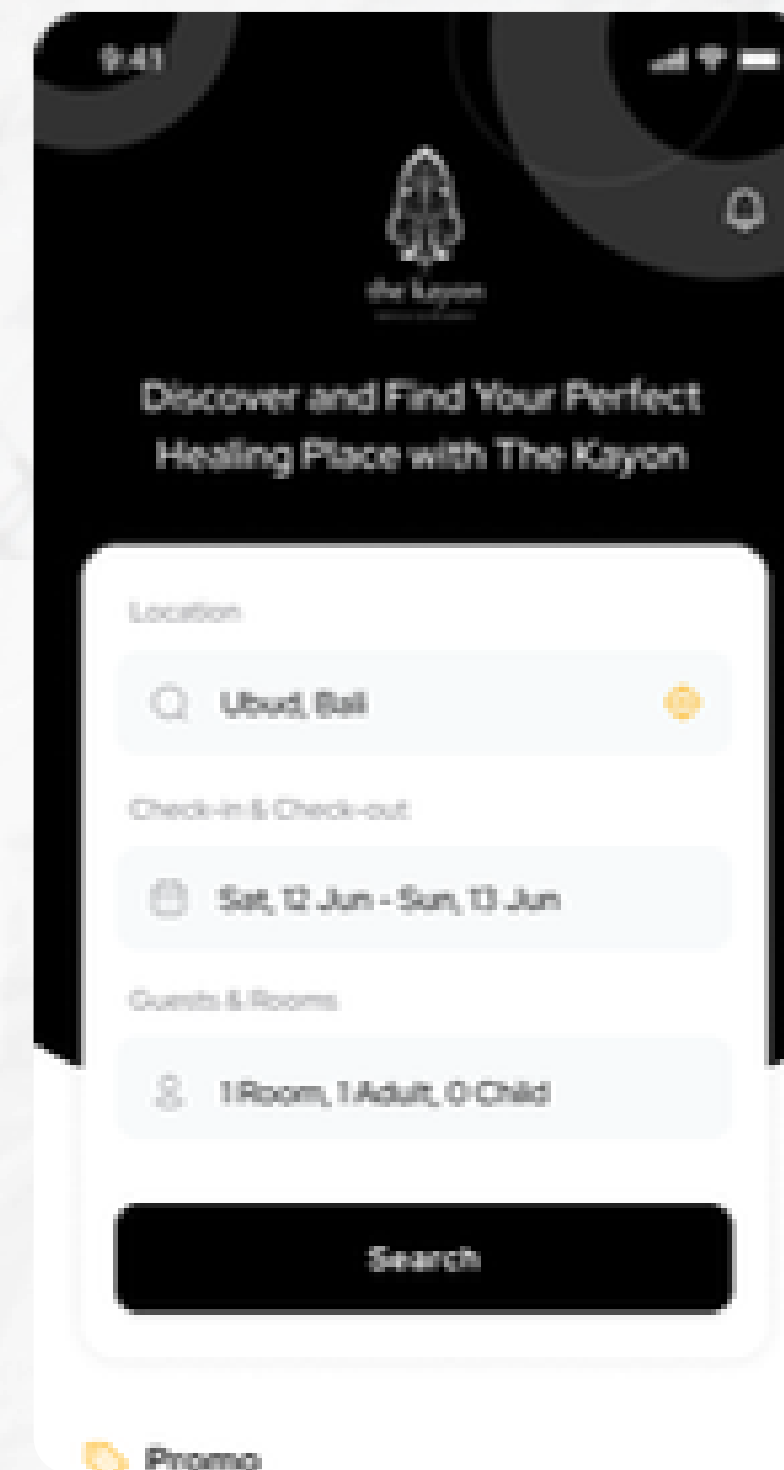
9:41

the kayon

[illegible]

Discover and Find Your Perfect Healing Place with The Kayon

Location

Ubud, Bali

Check-in & Check-out

Sat, 12 Jun - Sun, 13 Jun

Guests & Rooms

1 Room, 1 Adult, 0 Child

Search

Promo